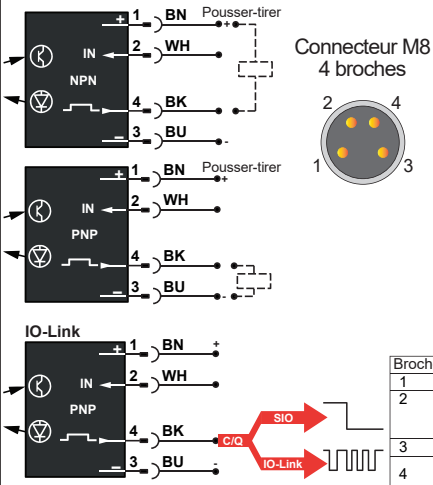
+ 1 BN Pousser-tirer
IN 2 WH
NPN
4 BK
– 3 BU

Connecteur M8
4 broches
2 4
1 3

+ 1 BN Pousser-tirer
IN 2 WH
PNP
4 BK
– 3 BU

IO-Link
+ 1 BN
IN 2 WH
PNP
4 BK C/Q SIO IO-Link
– 3 BU

| Broch |
|---|
| 1 |
| 2 |
| 3 |
| 4 |